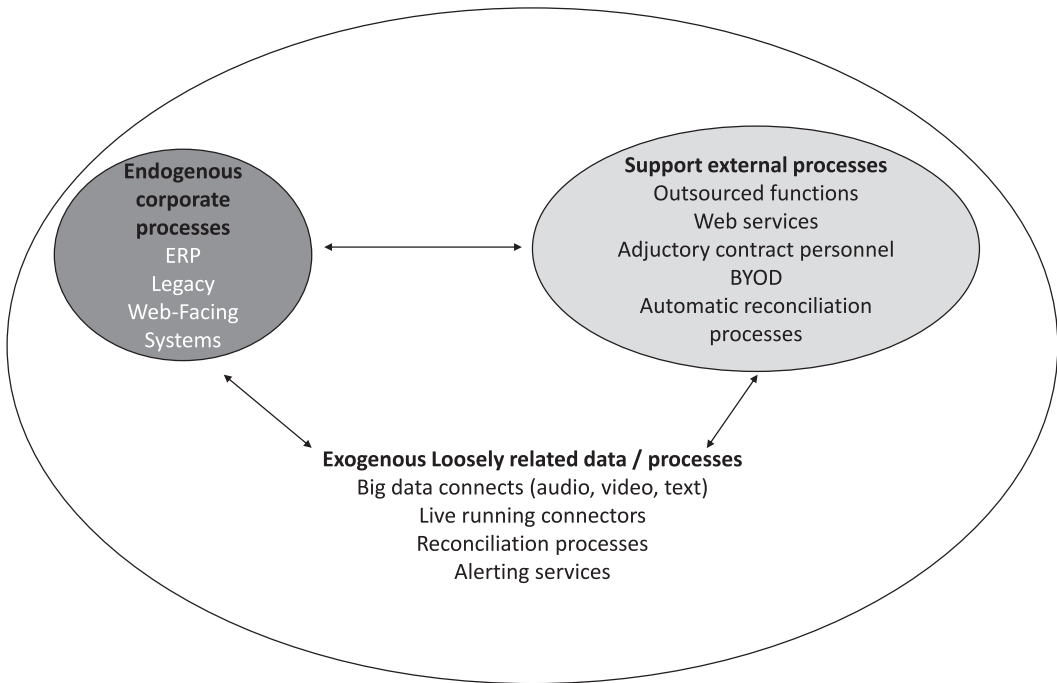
Endogenous corporate processes
ERP
Legacy
Web-Facing
Systems

Support external processes
Outsourced functions
Web services
Adjuctory contract personnel
BYOD
Automatic reconciliation processes

Exogenous Loosely related data / processes
Big data connects (audio, video, text)
Live running connectors
Reconciliation processes
Alerting services